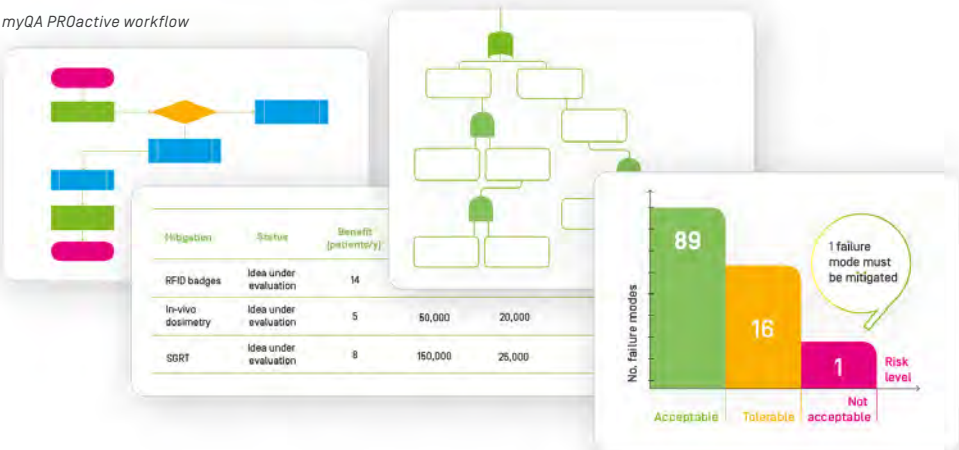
myQA PROactive workflow

| Mitigation | Status | Benefit (patients/y) | | |
|---|---|---|---|---|
| RFID badges | Idea under evaluation | 14 | | |
| In-vivo dosimetry | Idea under evaluation | 5 | 50,000 | 20,000 |
| SGRT | Idea under evaluation | 8 | 150,000 | 25,000 |

89

16

1

1 failure mode must be mitigated

No. failure modes

Risk level

Acceptable

Tolerable

Not acceptable